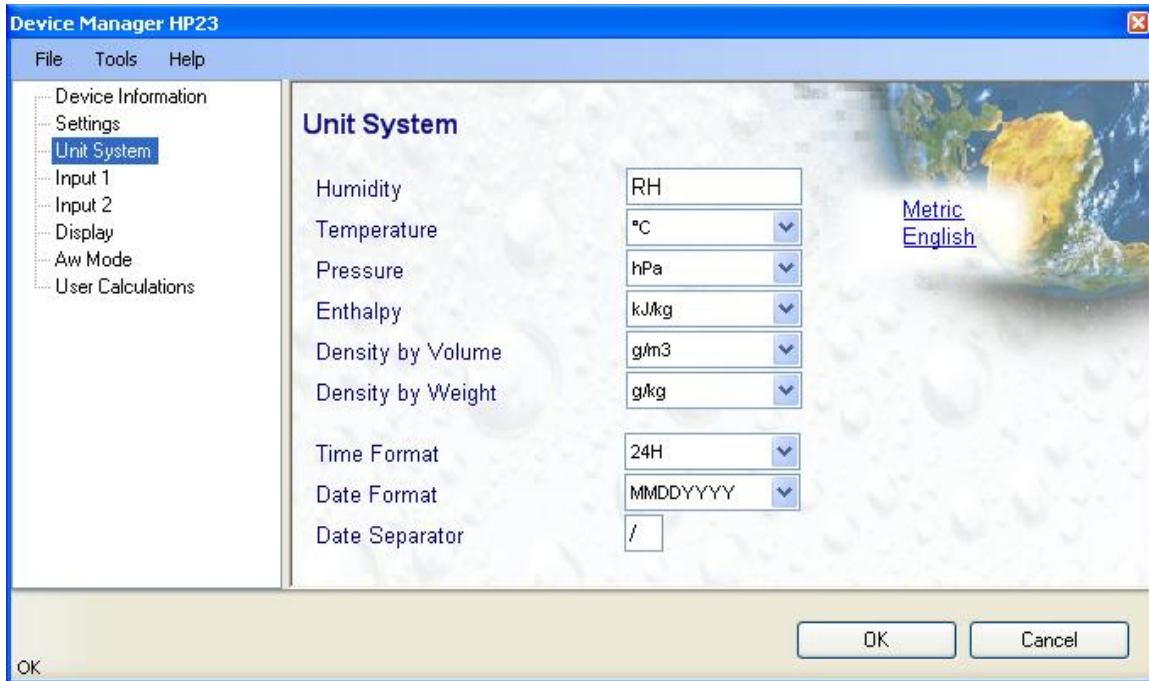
Device Manager HP23

File Tools Help

Device Information
Settings
Unit System
Input 1
Input 2
Display
Aw Mode
User Calculations

Unit System

Humidity RH
Temperature °C
Pressure hPa
Enthalpy kJ/kg
Density by Volume g/m3
Density by Weight g/kg

Time Format 24H
Date Format MMDDYYYY
Date Separator /

Metric
English

OK Cancel

OK